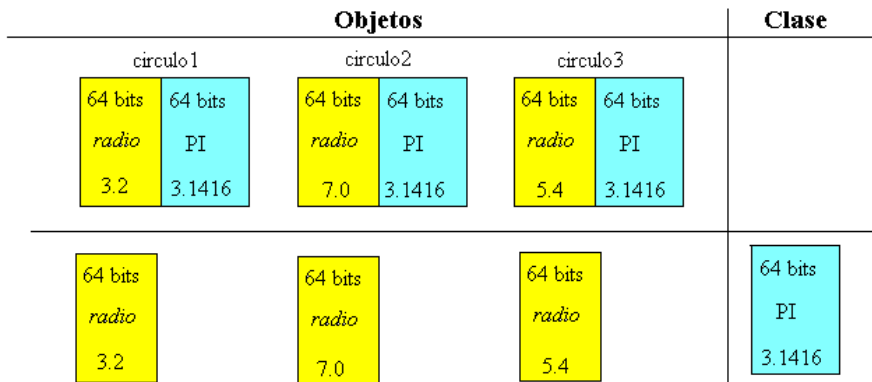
| Objetos | Clase |
|---|---|

circulo1

64 bits
radio
3.2

64 bits
PI
3.1416

circulo2

64 bits
radio
7.0

64 bits
PI
3.1416

circulo3

64 bits
radio
5.4

64 bits
PI
3.1416

64 bits
radio
3.2

64 bits
radio
7.0

64 bits
radio
5.4

64 bits
PI
3.1416